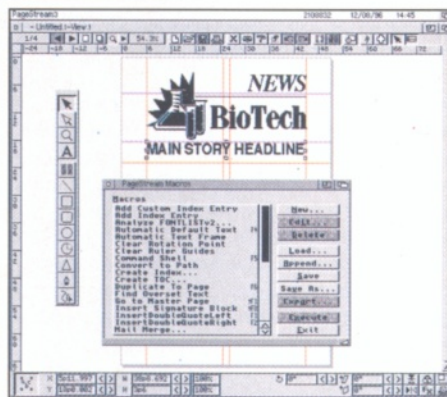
PageStream3 2100032 12/06/96 14:45

Untitled View

1/4

NEWS

BioTech

MAIN STORY HEADLINE

PageStream Macros

Macros
Add Custom Index Entry
Add Index Entry
Analyse FONTLIST v2...
Automatic Default Text
Automatic Text Frame
Clear Rotation Point
Clear Ruler Guides
Command Shell
Convert to Path
Create Index...
Clear...
Duplicate to Page
Find Over Text
Go to Master Page
Insert Signature Block
InsertDoubleQuoteLeft
InsertDoubleQuoteRight
Mail Merge...

New...
Edit...
Delete
Load...
Append...
Save
Save As...
Export...
Execute
Exit